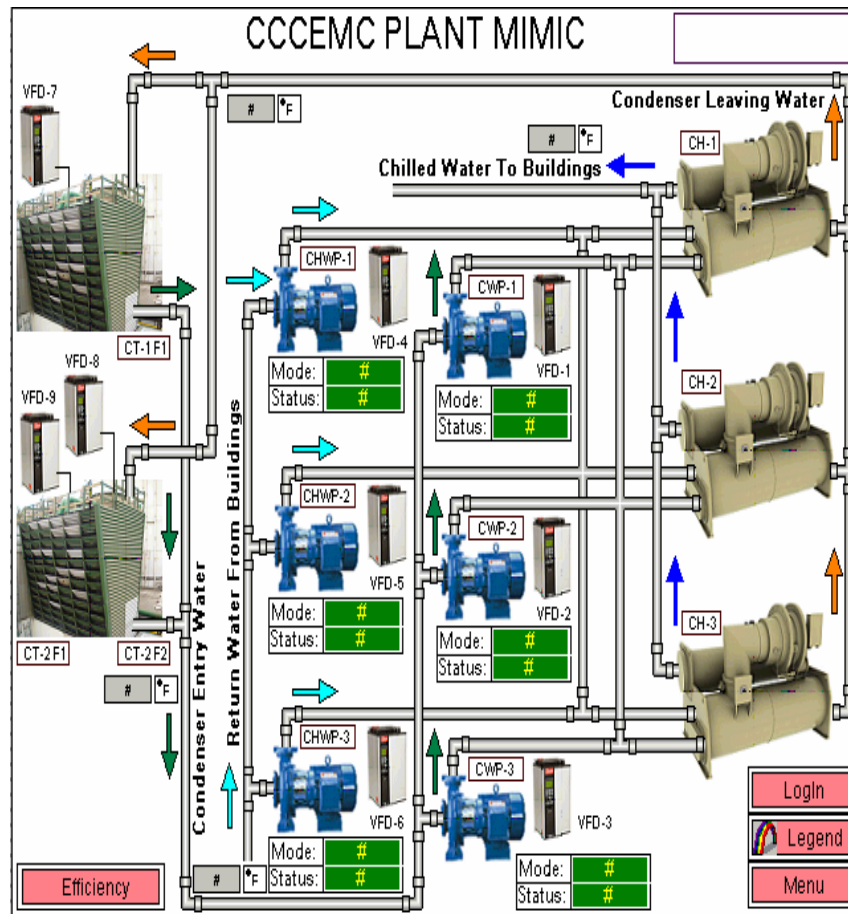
CCCEMC PLANT MIMIC

VFD-7

# °F

Condenser Leaving Water

# °F

CH-1

Chilled Water To Buildings

CHWP-1

CWP-1

CT-1 F1

VFD-4

VFD-1

Mode: #
Status: #

Mode: #
Status: #

VFD-8

VFD-9

CH-2

Return Water From Buildings

CHWP-2

CWP-2

VFD-5

VFD-2

Mode: #
Status: #

Mode: #
Status: #

CH-3

CT-2 F1

CT-2 F2

# °F

Condenser Entry Water

CHWP-3

CWP-3

VFD-6

VFD-3

Mode: #
Status: #

Mode: #
Status: #

LogIn

Legend

Efficiency

# °F

Menu